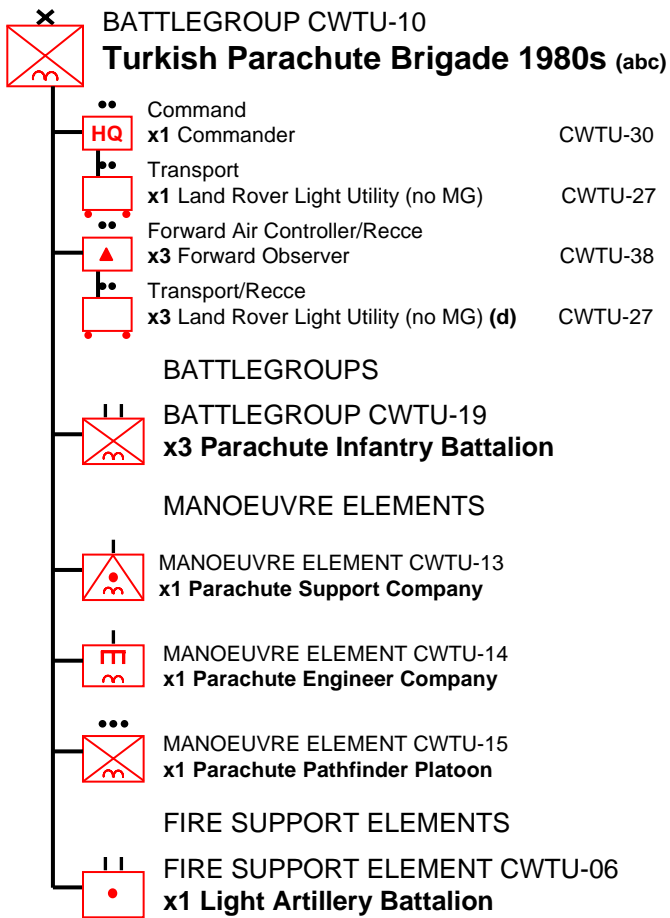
X
BATTLEGROUP CWTU-10
**Turkish Parachute Brigade 1980s** (abc)

••
HQ
Command
**x1** Commander CWTU-30

••
Transport
**x1** Land Rover Light Utility (no MG) CWTU-27

••
Forward Air Controller/Recce
**x3** Forward Observer CWTU-38

••
Transport/Recce
**x3** Land Rover Light Utility (no MG) **(d)** CWTU-27

BATTLEGROUPS

II
BATTLEGROUP CWTU-19
**x3 Parachute Infantry Battalion**

MANOEUVRE ELEMENTS

I
MANOEUVRE ELEMENT CWTU-13
**x1 Parachute Support Company**

I
MANOEUVRE ELEMENT CWTU-14
**x1 Parachute Engineer Company**

•••
MANOEUVRE ELEMENT CWTU-15
**x1 Parachute Pathfinder Platoon**

FIRE SUPPORT ELEMENTS

II
FIRE SUPPORT ELEMENT CWTU-06
**x1 Light Artillery Battalion**